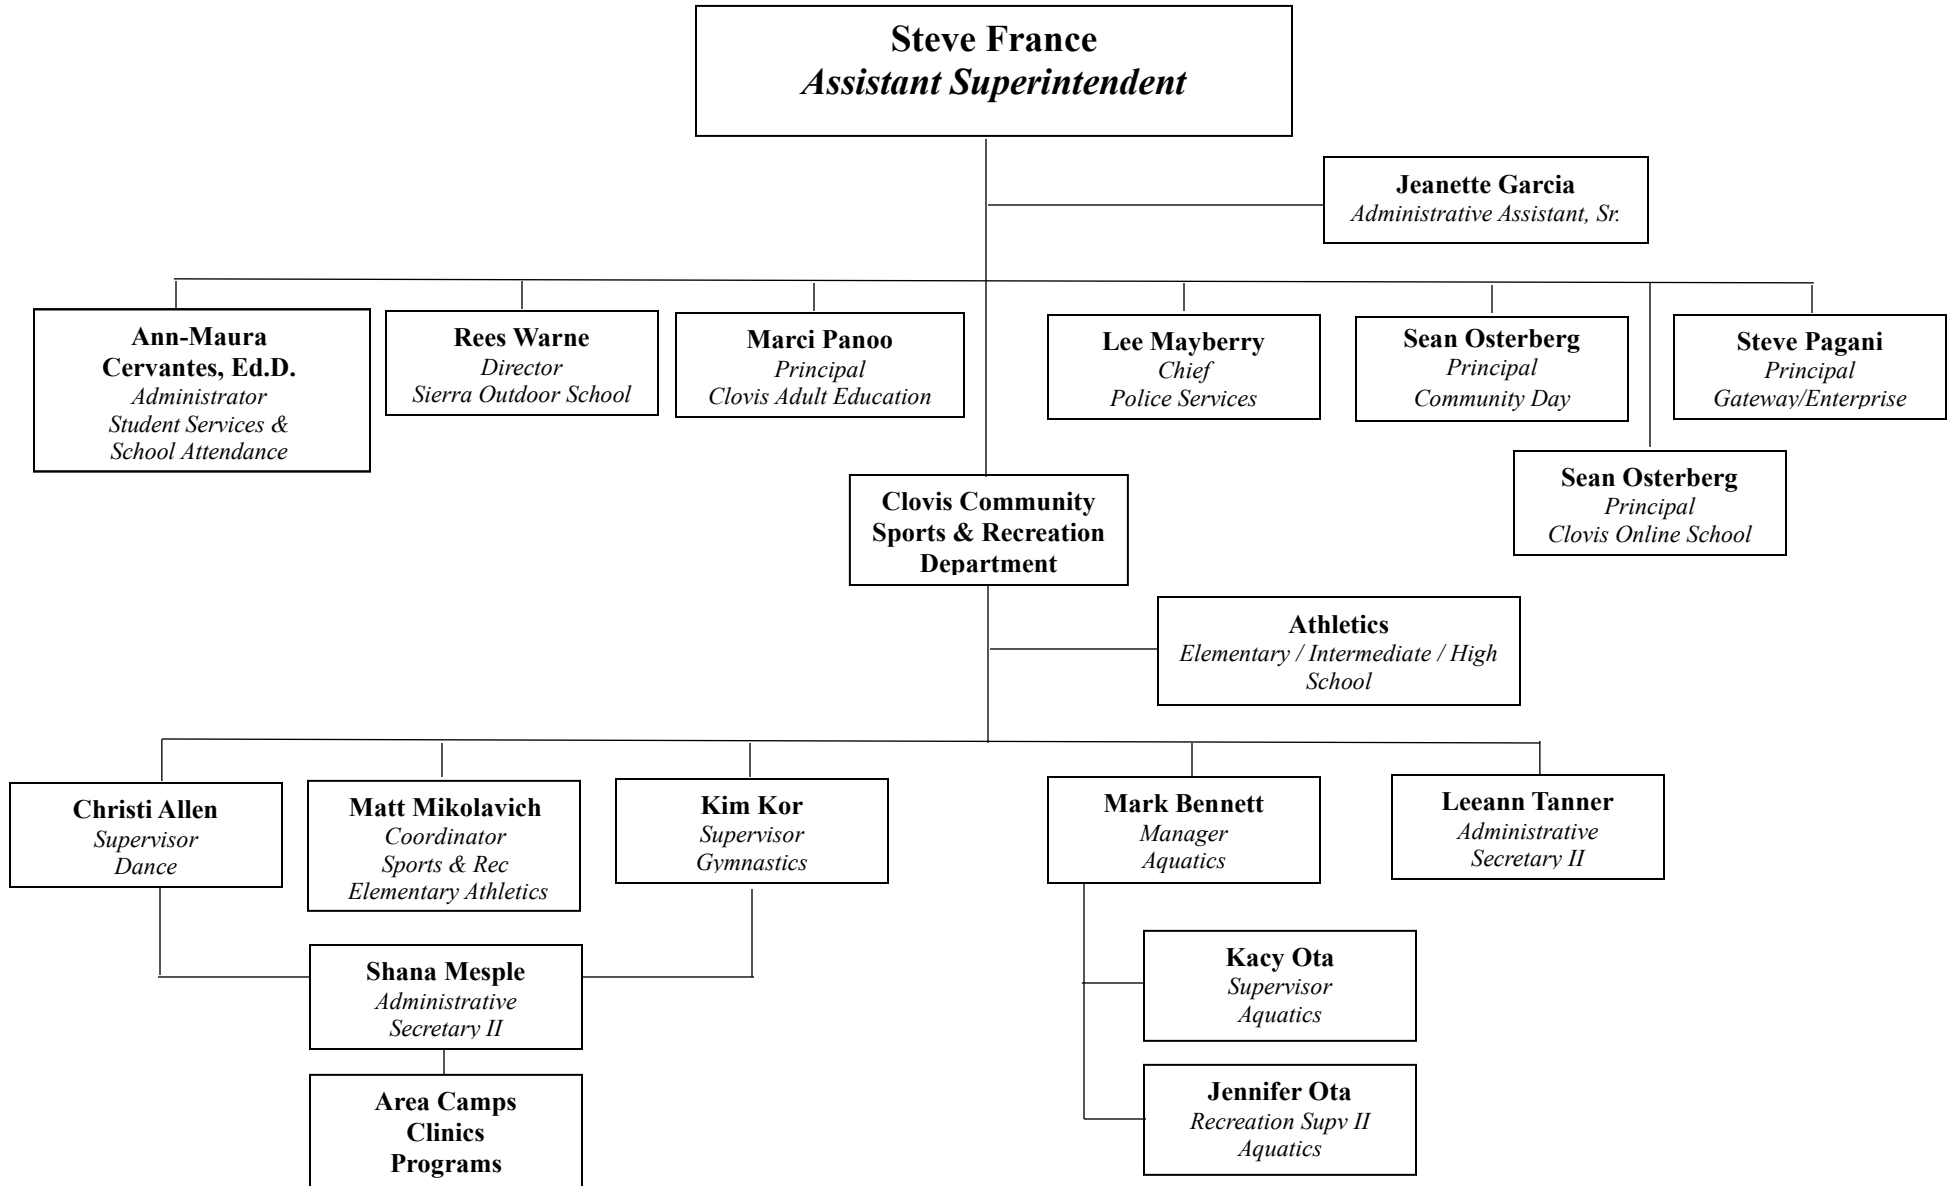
Steve France
Assistant Superintendent

Jeanette Garcia
Administrative Assistant, Sr.

Ann-Maura Cervantes, Ed.D.
Administrator
Student Services & School Attendance

Rees Warne
Director
Sierra Outdoor School

Marci Panoo
Principal
Clovis Adult Education

Lee Mayberry
Chief
Police Services

Sean Osterberg
Principal
Community Day

Steve Pagani
Principal
Gateway/Enterprise

Sean Osterberg
Principal
Clovis Online School

Clovis Community Sports & Recreation Department

Athletics
Elementary / Intermediate / High School

Christi Allen
Supervisor
Dance

Matt Mikolavich
Coordinator
Sports & Rec
Elementary Athletics

Kim Kor
Supervisor
Gymnastics

Mark Bennett
Manager
Aquatics

Leeann Tanner
Administrative
Secretary II

Shana Mesple
Administrative
Secretary II

Area Camps
Clinics
Programs

Kacy Ota
Supervisor
Aquatics

Jennifer Ota
Recreation Supv II
Aquatics